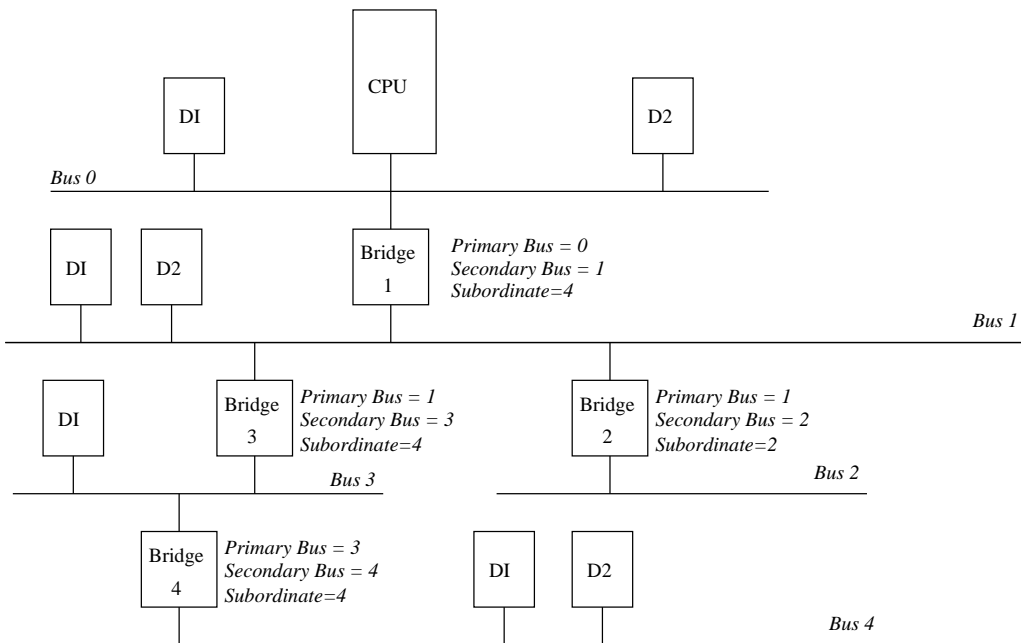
CPU

DI

D2

Bus 0

DI

D2

Bridge 1

Primary Bus = 0
Secondary Bus = 1
Subordinate=4

Bus 1

DI

Bridge 3

Primary Bus = 1
Secondary Bus = 3
Subordinate=4

Bridge 2

Primary Bus = 1
Secondary Bus = 2
Subordinate=2

Bus 3

Bus 2

Bridge 4

Primary Bus = 3
Secondary Bus = 4
Subordinate=4

DI

D2

Bus 4